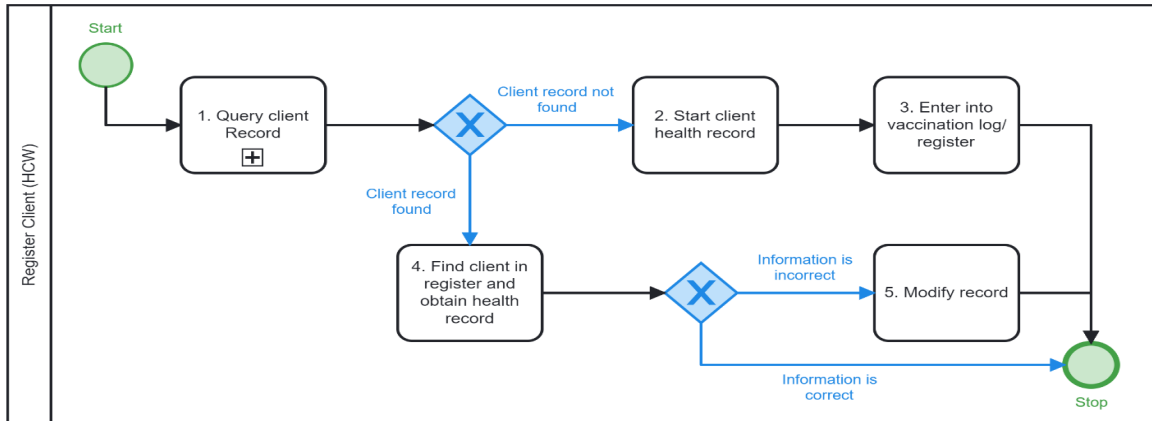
Register Client (HCW)

Start

1. Query client Record

Client record not found

2. Start client health record

3. Enter into vaccination log/ register

Client record found

4. Find client in register and obtain health record

Information is incorrect

5. Modify record

Information is correct

Stop